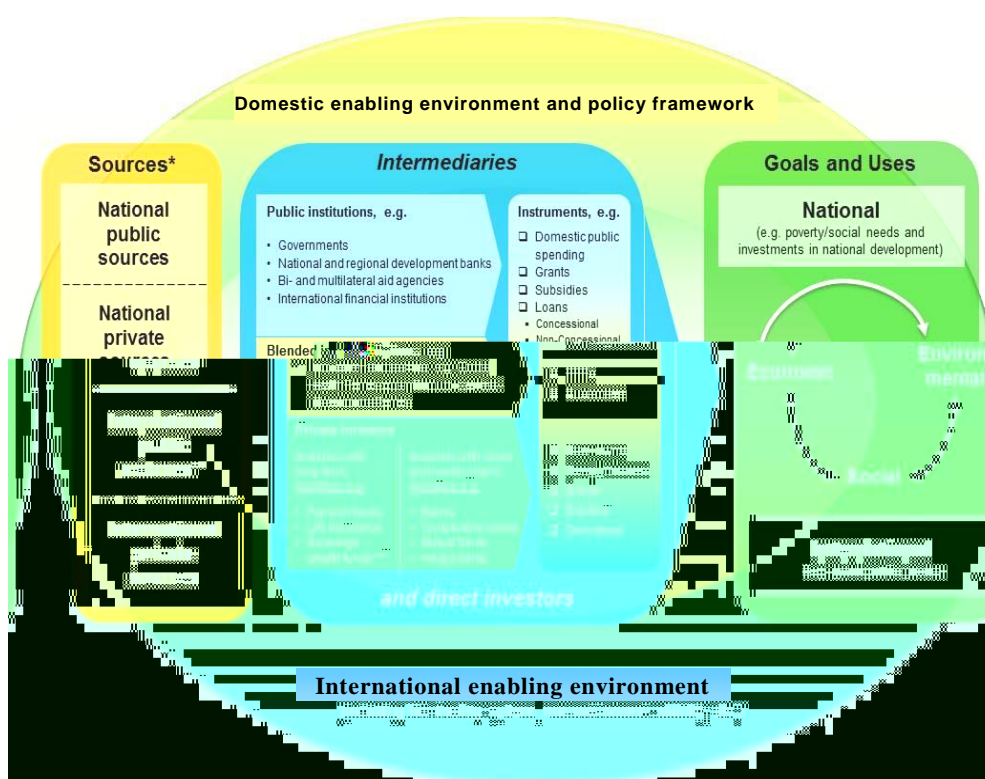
Domestic enabling environment and policy framework

Sources*

National public sources

National private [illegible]

Intermediaries

Public institutions, e.g.

• Governments
• National and regional development banks
• Bi- and multilateral aid agencies
• International financial institutions

Instruments, e.g.

❑ Domestic public spending
❑ Grants
❑ Subsidies
❑ Loans
• Concessional
• Non-Concessional

Blended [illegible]

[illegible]

and direct investors

Goals and Uses

National

(e.g. poverty/social needs and investments in national development)

Economic

Environ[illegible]

Social

International enabling environment